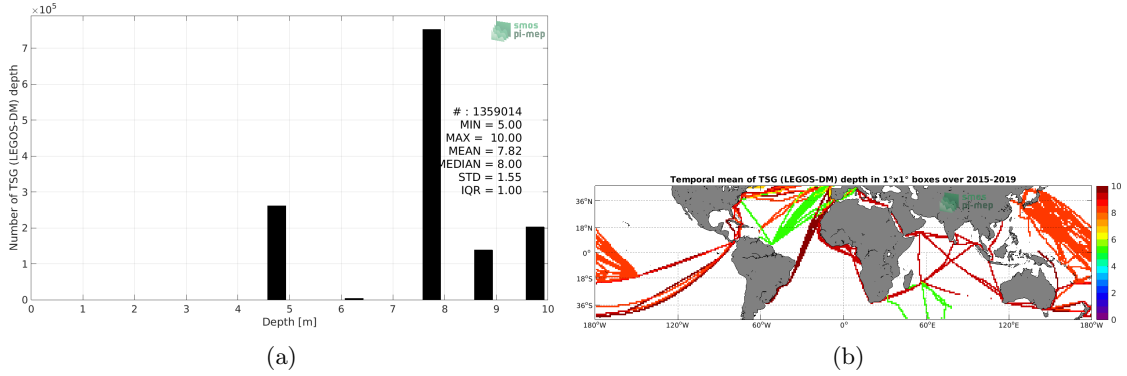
$\times 10^5$

smos pi-mep

Number of TSG (LEGOS-DM) depth

7
6
5
4
3
2
1
0

# : 1359014
MIN = 5.00
MAX = 10.00
MEAN = 7.82
MEDIAN = 8.00
STD = 1.55
IQR = 1.00

0 1 2 3 4 5 6 7 8 9 10

Depth [m]

(a)

Temporal mean of TSG (LEGOS-DM) depth in 1°x1° boxes over 2015-2019

smos pi-mep

36°N
18°N
0°
18°S
36°S

180°W 120°W 60°W 0° 60°E 120°E 180°W

10
8
6
4
2
0

(b)